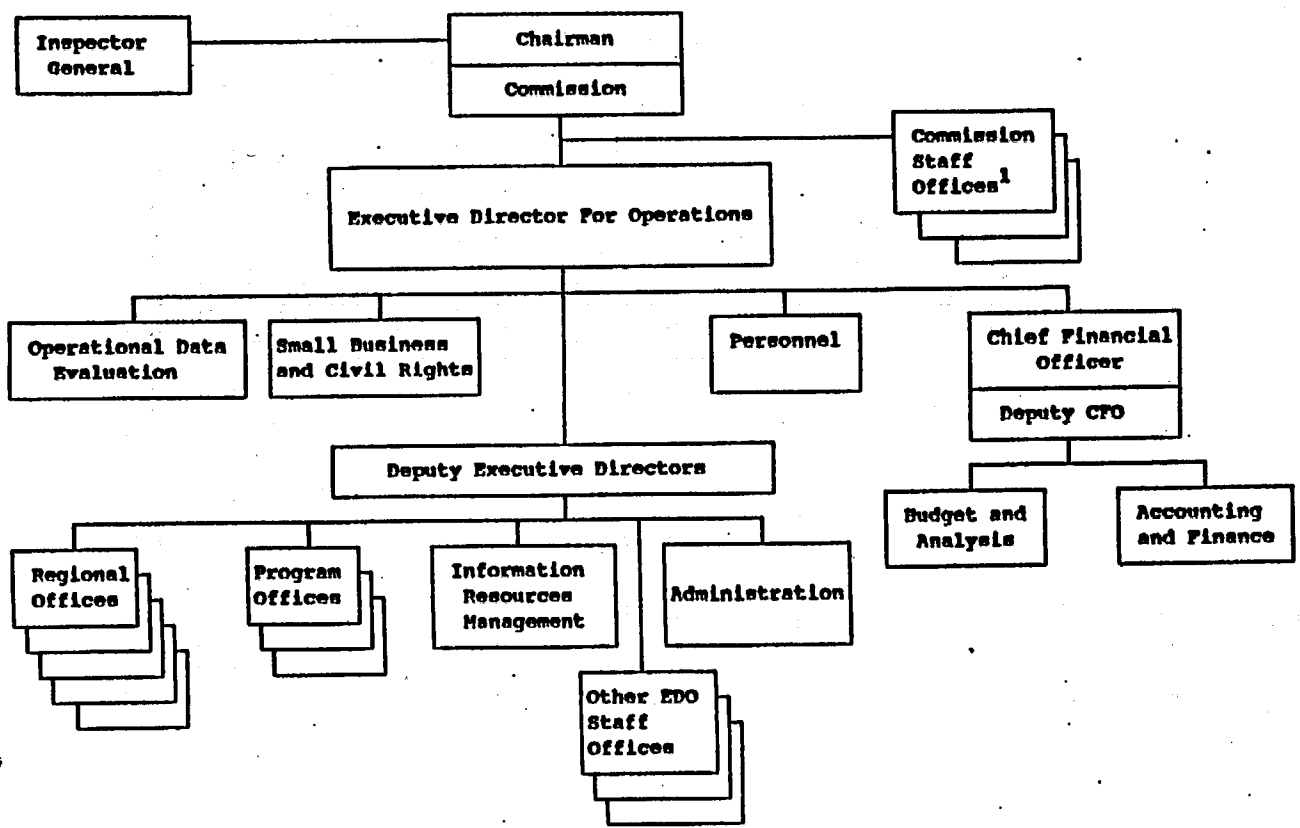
Inspector General

Chairman

Commission

Commission Staff Offices$^1$

Executive Director For Operations

Operational Data Evaluation

Small Business and Civil Rights

Personnel

Chief Financial Officer

Deputy CFO

Deputy Executive Directors

Budget and Analysis

Accounting and Finance

Regional Offices

Program Offices

Information Resources Management

Administration

Other EDO Staff Offices